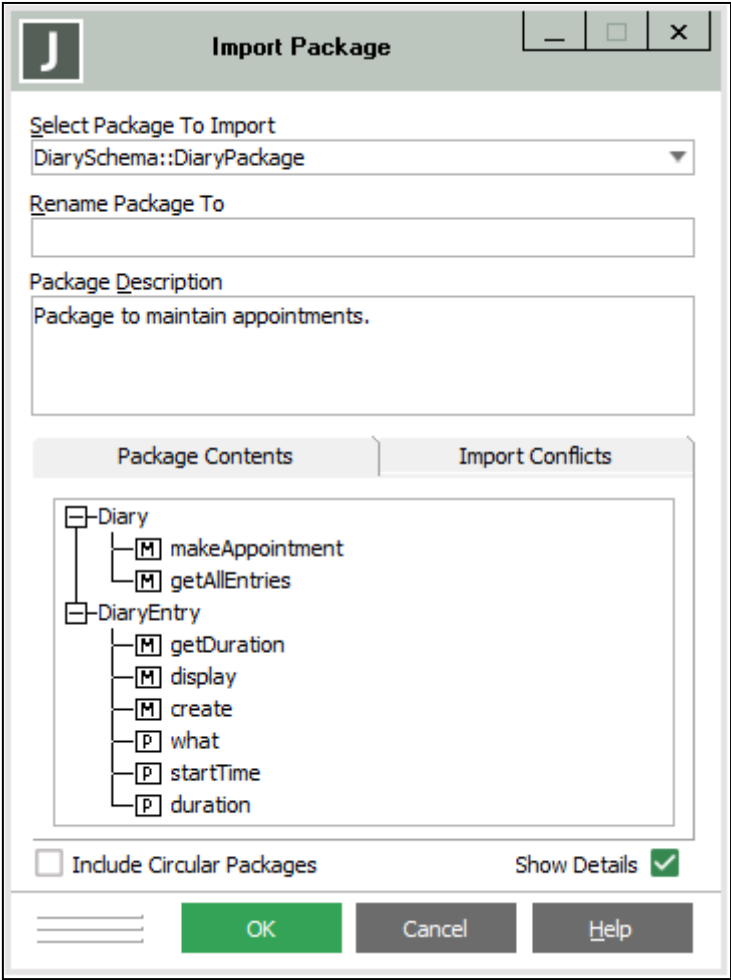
J
Import Package

Select Package To Import
DiarySchema::DiaryPackage

Rename Package To

Package Description
Package to maintain appointments.

Package Contents
Import Conflicts

Diary
M makeAppointment
M getAllEntries
DiaryEntry
M getDuration
M display
M create
P what
P startTime
P duration

Include Circular Packages
Show Details

OK
Cancel
Help